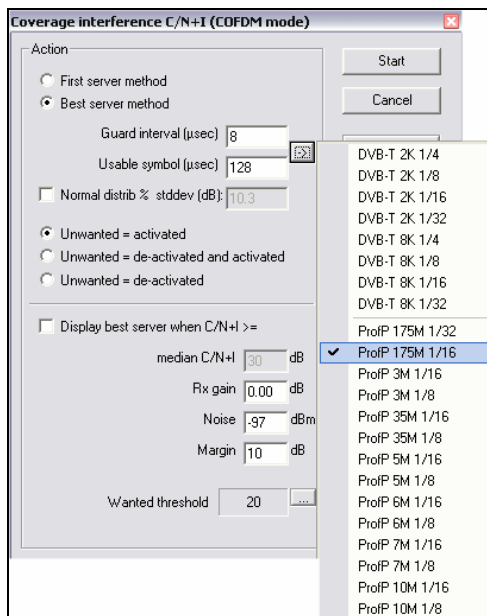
Coverage interference C/N+I (COFDM mode)

Action

First server method

Best server method

Guard interval (µsec) 8

Usable symbol (µsec) 128

Normal distrib % stddev (dB): 10.3

Unwanted = activated

Unwanted = de-activated and activated

Unwanted = de-activated

Display best server when C/N+I >=

median C/N+I 30 dB

Rx gain 0.00 dB

Noise -97 dBm

Margin 10 dB

Wanted threshold 20 ...

Start

Cancel

DVB-T 2K 1/4
DVB-T 2K 1/8
DVB-T 2K 1/16
DVB-T 2K 1/32
DVB-T 8K 1/4
DVB-T 8K 1/8
DVB-T 8K 1/16
DVB-T 8K 1/32
ProfP 175M 1/32
ProfP 175M 1/16
ProfP 3M 1/16
ProfP 3M 1/8
ProfP 35M 1/16
ProfP 35M 1/8
ProfP 5M 1/16
ProfP 5M 1/8
ProfP 6M 1/16
ProfP 6M 1/8
ProfP 7M 1/16
ProfP 7M 1/8
ProfP 10M 1/16
ProfP 10M 1/8